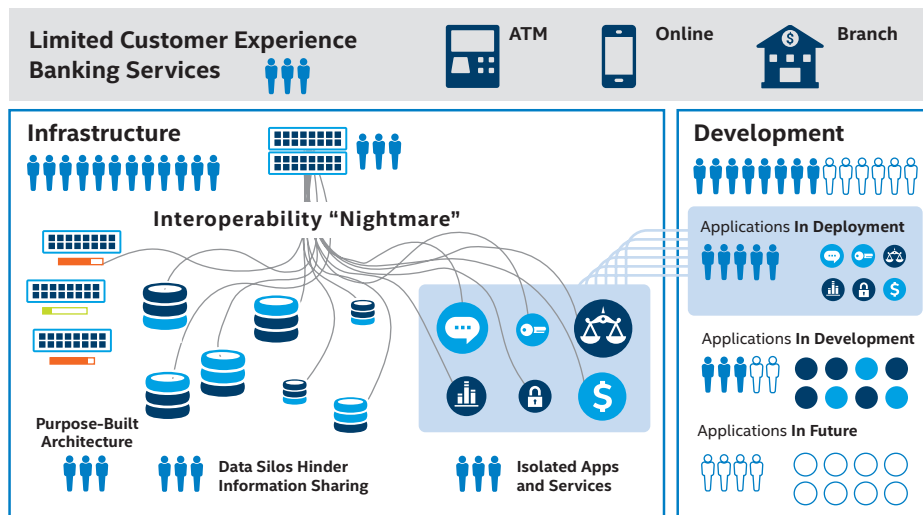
Limited Customer Experience Banking Services

ATM

Online

Branch

Infrastructure

Interoperability “Nightmare”

Purpose-Built Architecture

Data Silos Hinder Information Sharing

Isolated Apps and Services

Development

Applications **In Deployment**

Applications **In Development**

Applications **In Future**